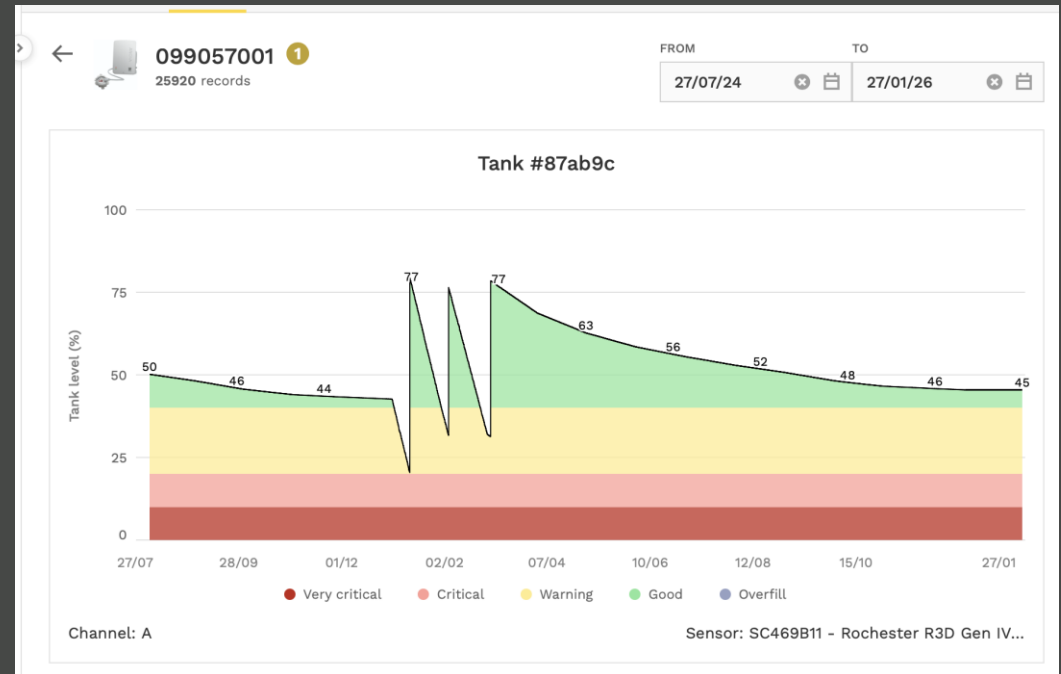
099057001 1
25920 records

FROM
27/07/24

TO
27/01/26

Tank #87ab9c

Tank level (%)

100
75
50
25
0

50
46
44
77
77
63
56
52
48
46
45

27/07
28/09
01/12
02/02
07/04
10/06
12/08
15/10
27/01

Very critical
Critical
Warning
Good
Overfill

Channel: A

Sensor: SC469B11 - Rochester R3D Gen IV...